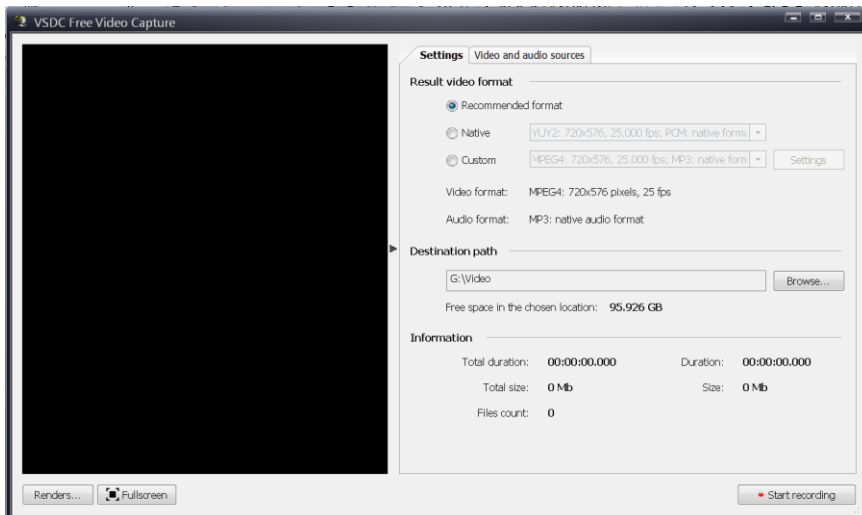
VSDC Free Video Capture

Settings | Video and audio sources

Result video format

Recommended format

Native YUY2: 720x576, 25.000 fps; PCM: native form

Custom MPEG4: 720x576, 25.000 fps; MP3: native form Settings

Video format: MPEG4: 720x576 pixels, 25 fps

Audio format: MP3: native audio format

Destination path

G:\Video Browse...

Free space in the chosen location: 95.926 GB

Information

Total duration: 00:00:00.000 Duration: 00:00:00.000

Total size: 0 Mb Size: 0 Mb

Files count: 0

Renders... Fullscreen

Start recording